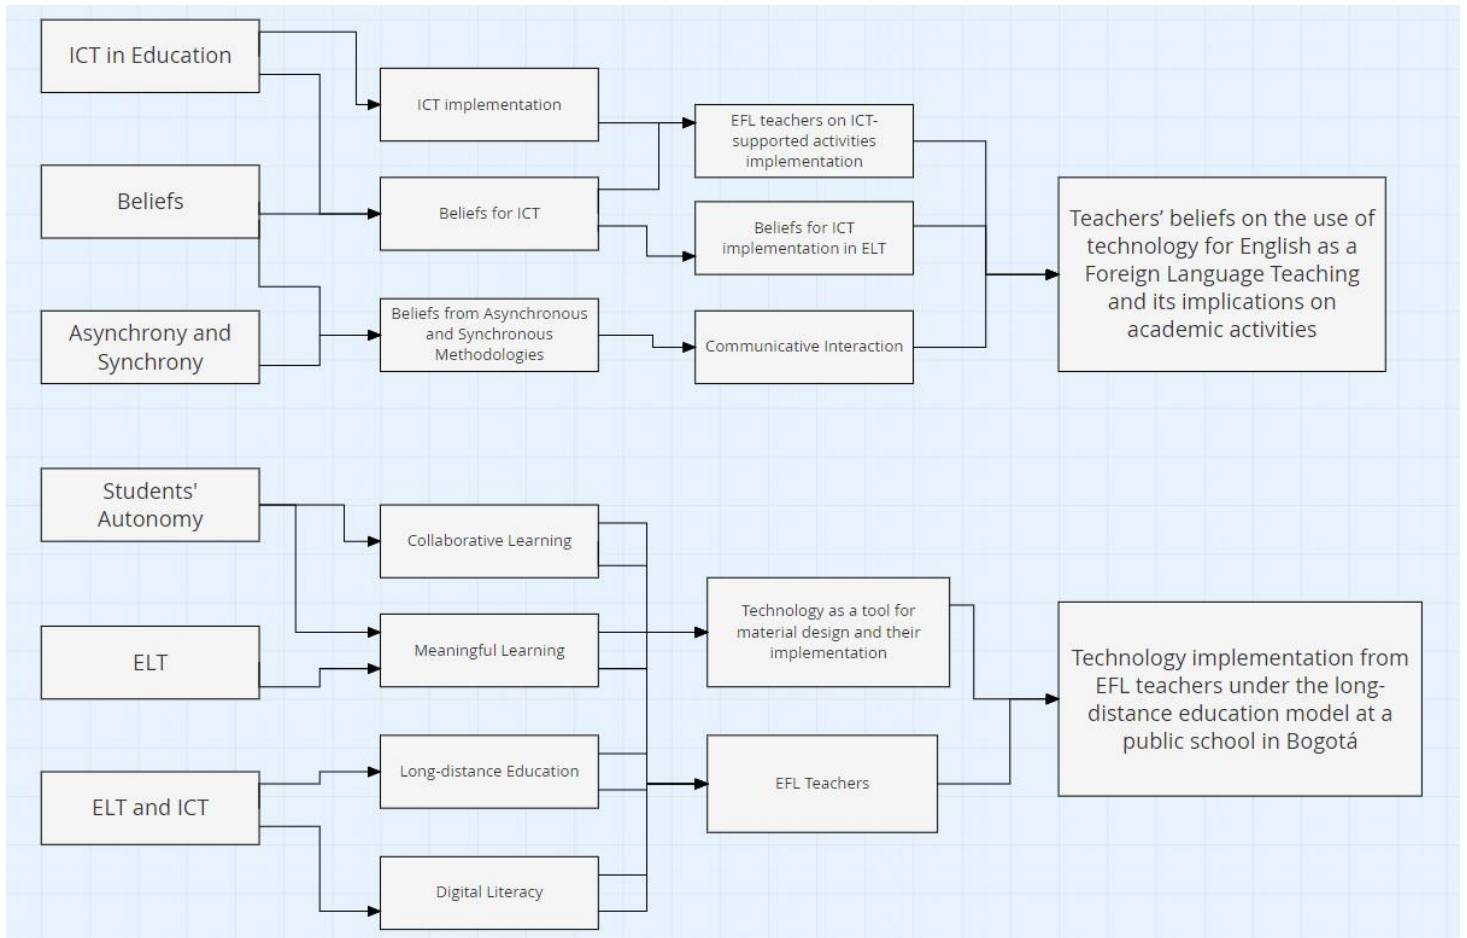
ICT in Education

Beliefs

Asynchrony and Synchrony

ICT implementation

Beliefs for ICT

Beliefs from Asynchronous and Synchronous Methodologies

EFL teachers on ICT-supported activities implementation

Beliefs for ICT implementation in ELT

Communicative Interaction

Teachers' beliefs on the use of technology for English as a Foreign Language Teaching and its implications on academic activities

Students' Autonomy

ELT

ELT and ICT

Collaborative Learning

Meaningful Learning

Long-distance Education

Digital Literacy

Technology as a tool for material design and their implementation

EFL Teachers

Technology implementation from EFL teachers under the long-distance education model at a public school in Bogotá